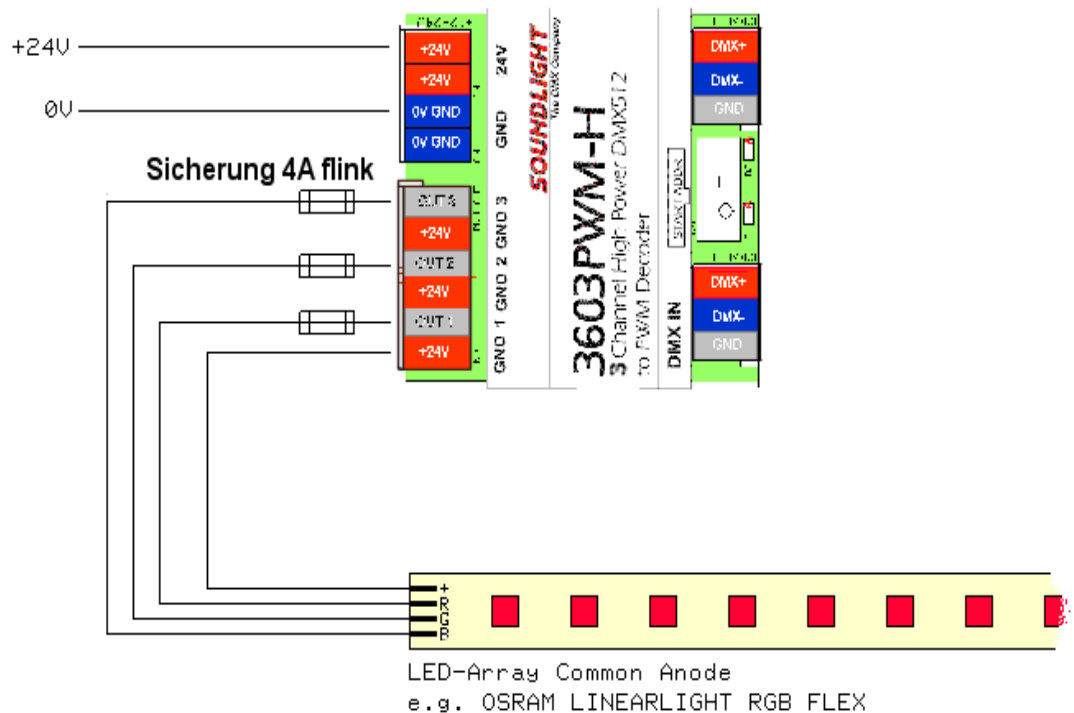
+24V

0V

Sicherung 4A flink

+24V
+24V
0V GND
0V GND
24V
GND

OUT 3
+24V
OUT 2
+24V
OUT 1
+24V
GND 1 GND 2 GND 3

SOUNDLIGHT
The DMX Company

3603PWM-H
3 Channel High Power DMX512
to PWM Decoder

DMX IN
START ADDR.

DMX+
DMX-
GND

DMX+
DMX-
GND

+
R
G
B

LED-Array Common Anode
e.g. OSRAM LINEARLIGHT RGB FLEX